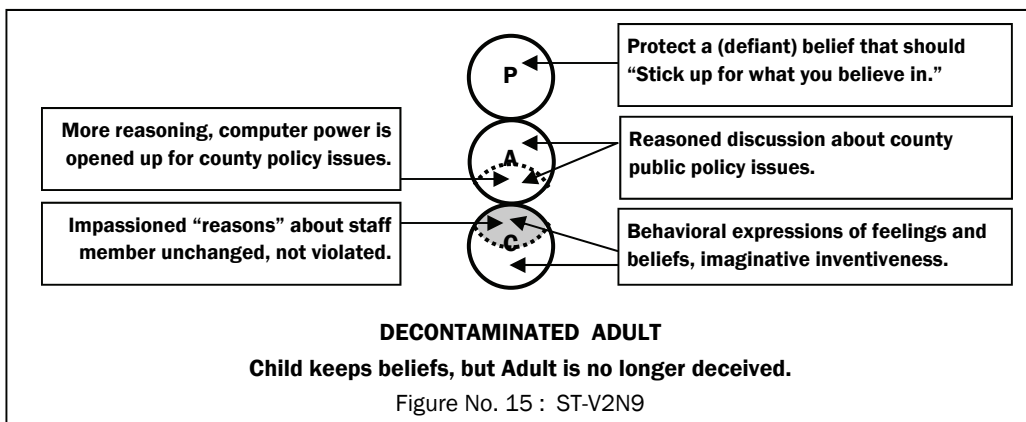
P

Protect a (defiant) belief that should "Stick up for what you believe in."

More reasoning, computer power is opened up for county policy issues.

A

Reasoned discussion about county public policy issues.

Impassioned "reasons" about staff member unchanged, not violated.

C

Behavioral expressions of feelings and beliefs, imaginative inventiveness.

DECONTAMINATED ADULT

Child keeps beliefs, but Adult is no longer deceived.

Figure No. 15 : ST-V2N9